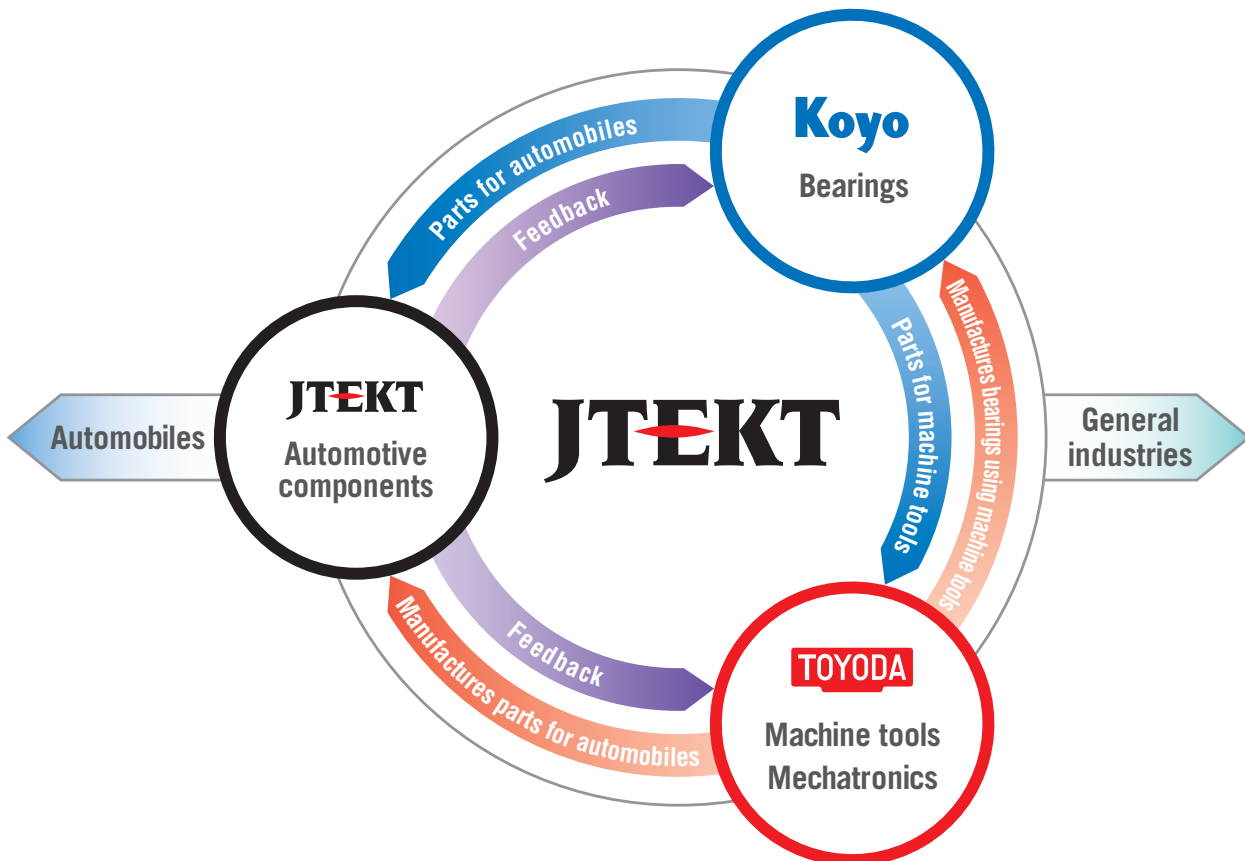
Koyo
Bearings

Parts for automobiles

Feedback

JTEKT
Automotive components

Automobiles

JTEKT

Parts for machine tools

Manufactures bearings using machine tools

General industries

Feedback

Manufactures parts for automobiles

TOYODA
Machine tools
Mechatronics